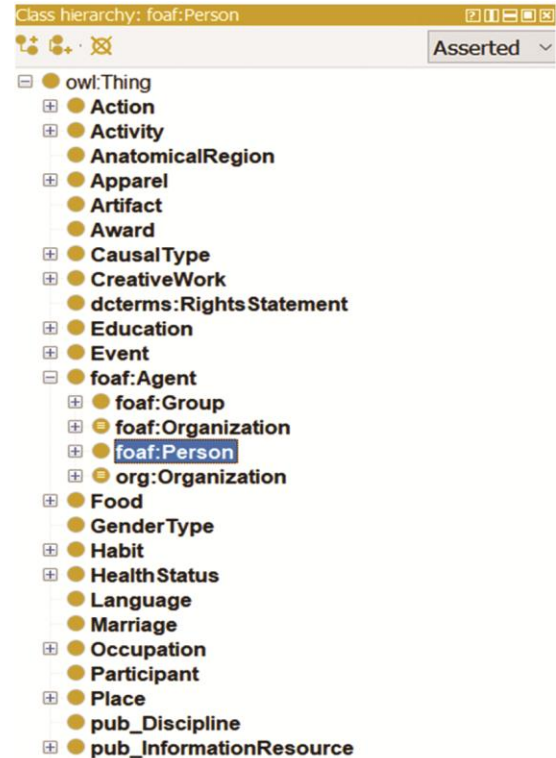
Class hierarchy: foaf:Person

Asserted

owl:Thing
Action
Activity
AnatomicalRegion
Apparel
Artifact
Award
CausalType
CreativeWork
dcterms:RightsStatement
Education
Event
foaf:Agent
foaf:Group
foaf:Organization
foaf:Person
org:Organization
Food
GenderType
Habit
HealthStatus
Language
Marriage
Occupation
Participant
Place
pub_Discipline
pub_InformationResource